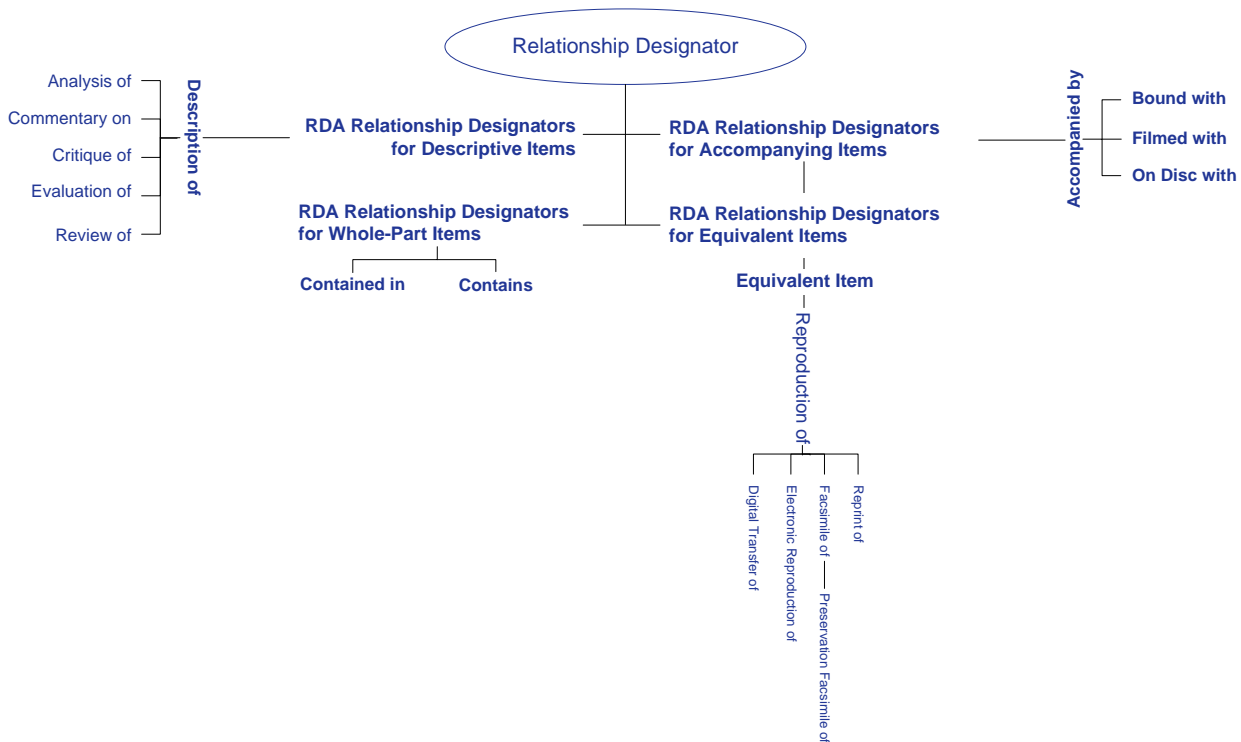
Relationship Designator

Analysis of
Commentary on
Critique of
Evaluation of
Review of

Description of

RDA Relationship Designators for Descriptive Items

RDA Relationship Designators for Accompanying Items

Accompanied by

Bound with
Filmed with
On Disc with

RDA Relationship Designators for Whole-Part Items

Contained in
Contains

RDA Relationship Designators for Equivalent Items

Equivalent Item

Reproduction of

Digital Transfer of
Electronic Reproduction of
Facsimile of
Preservation Facsimile of
Reprint of